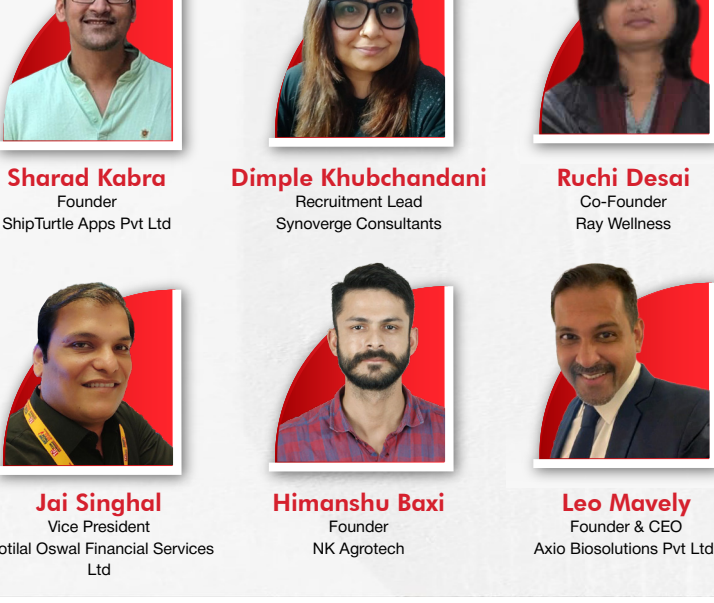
Sharad Kabra
Founder
ShipTurtle Apps Pvt Ltd

Dimple Khubchandani
Recruitment Lead
Synoverge Consultants

Ruchi Desai
Co-Founder
Ray Wellness

Jai Singhal
Vice President
otilal Oswal Financial Services Ltd

Himanshu Baxi
Founder
NK Agrotech

Leo Mavely
Founder & CEO
Axio Biosolutions Pvt Ltd